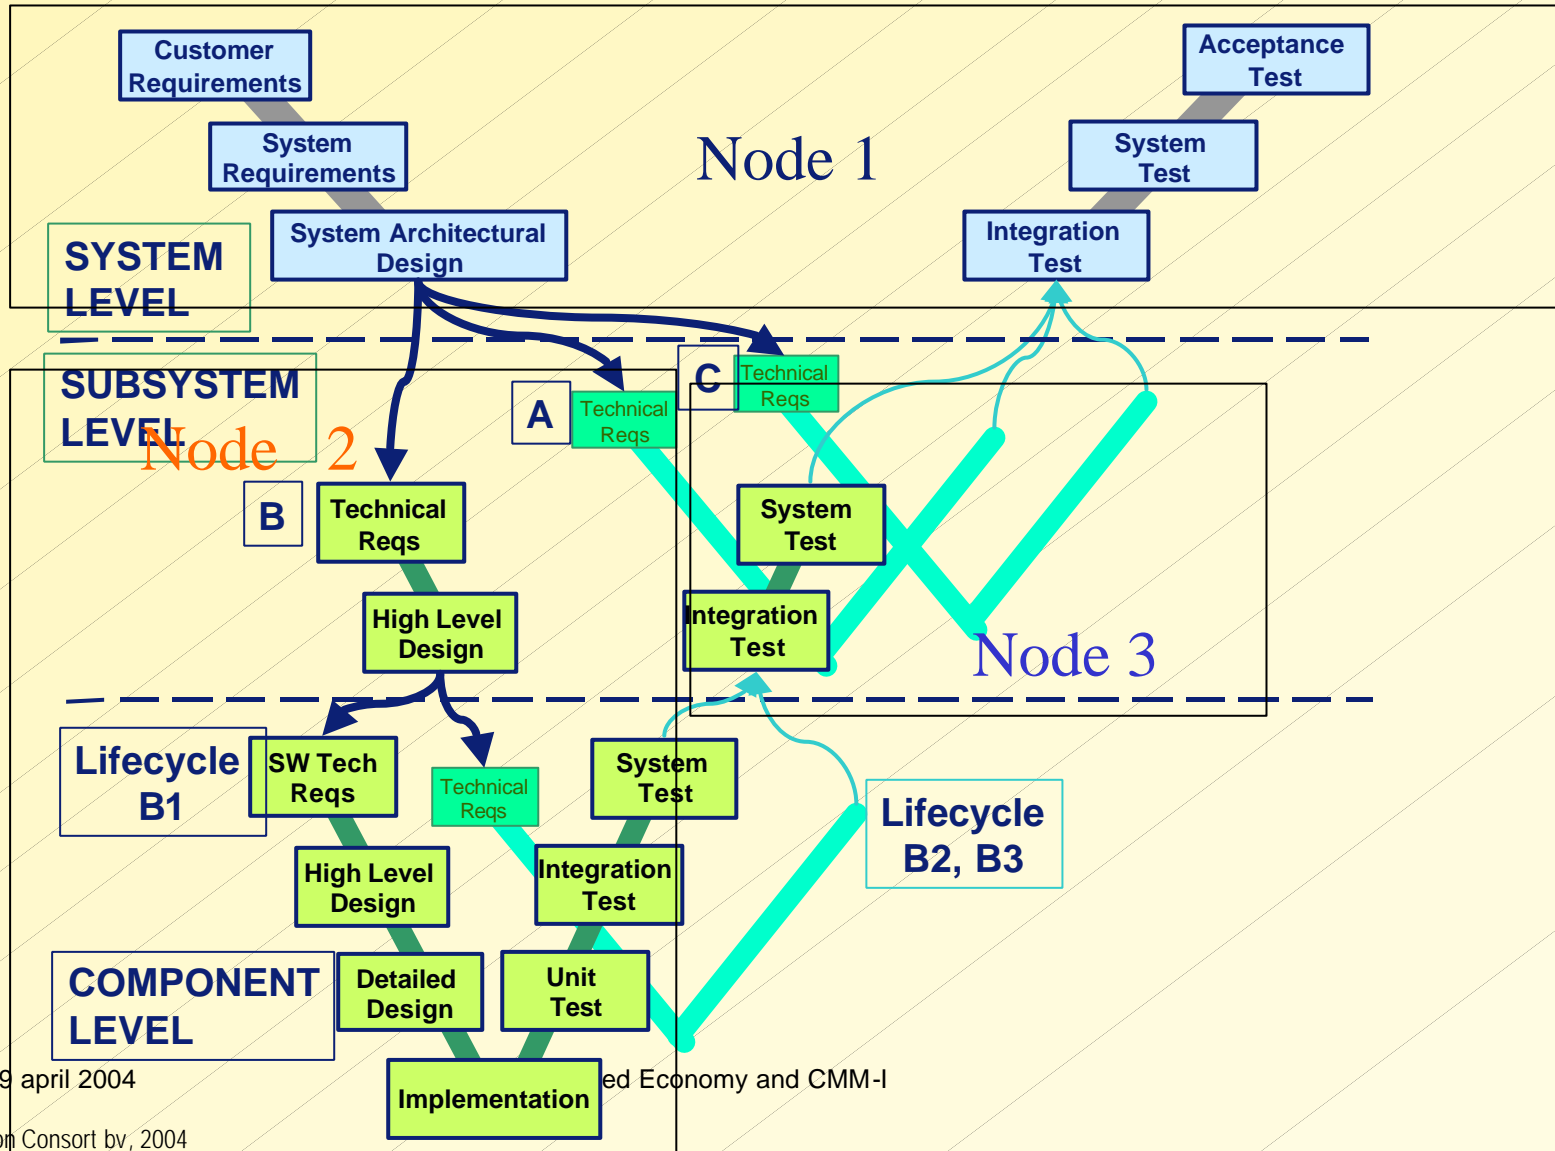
Customer Requirements

System Requirements

System Architectural Design

Node 1

Acceptance Test

System Test

Integration Test

SYSTEM LEVEL

SUBSYSTEM LEVEL

Node 2

A

Technical Reqs

C

Technical Reqs

B

Technical Reqs

High Level Design

System Test

Integration Test

Node 3

Lifecycle B1

SW Tech Reqs

Technical Reqs

System Test

High Level Design

Integration Test

Lifecycle B2, B3

COMPONENT LEVEL

Detailed Design

Unit Test

Implementation

9 april 2004

ed Economy and CMM-I

n Consort bv, 2004